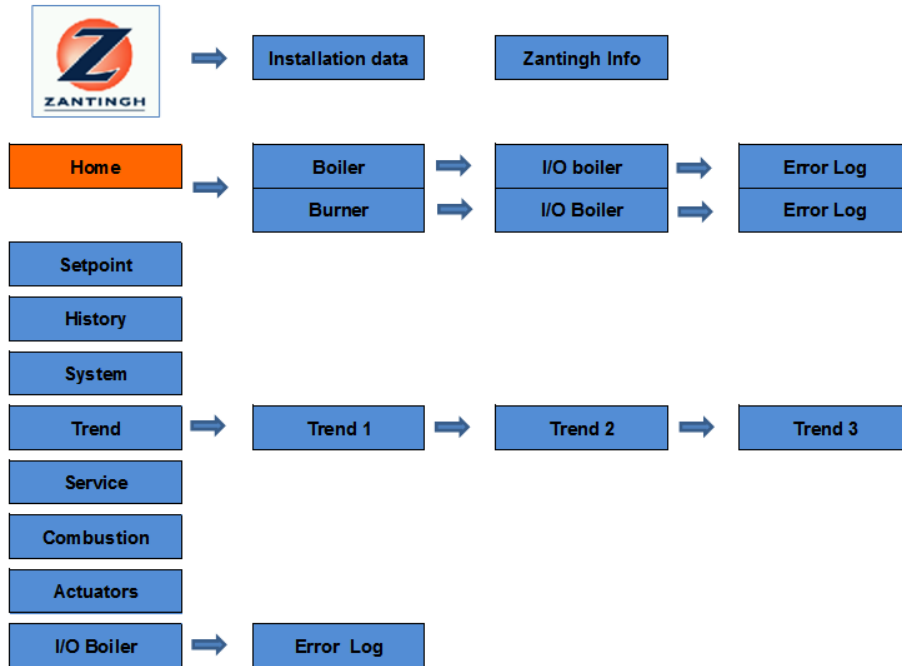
ZANTINGH

Installation data

Zantingh Info

Home

Boiler

I/O boiler

Error Log

Burner

I/O Boiler

Error Log

Setpoint

History

System

Trend

Trend 1

Trend 2

Trend 3

Service

Combustion

Actuators

I/O Boiler

Error Log